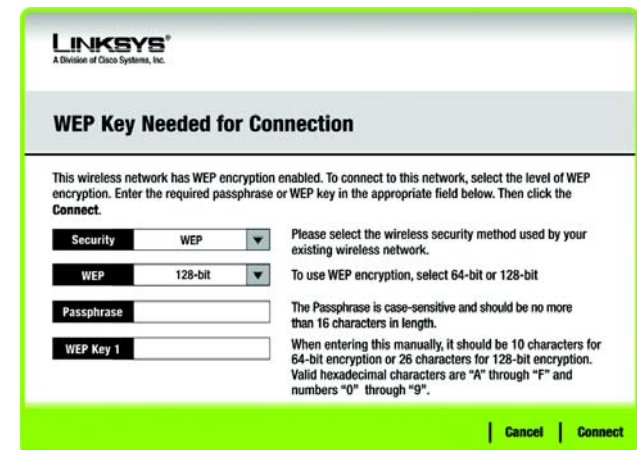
LINKSYS®
A Division of Cisco Systems, Inc.

WEP Key Needed for Connection

This wireless network has WEP encryption enabled. To connect to this network, select the level of WEP encryption. Enter the required passphrase or WEP key in the appropriate field below. Then click the Connect.

Security WEP

Please select the wireless security method used by your existing wireless network.

WEP 128-bit

To use WEP encryption, select 64-bit or 128-bit

Passphrase

The Passphrase is case-sensitive and should be no more than 16 characters in length.

WEP Key 1

When entering this manually, it should be 10 characters for 64-bit encryption or 26 characters for 128-bit encryption. Valid hexadecimal characters are "A" through "F" and numbers "0" through "9".

Cancel Connect